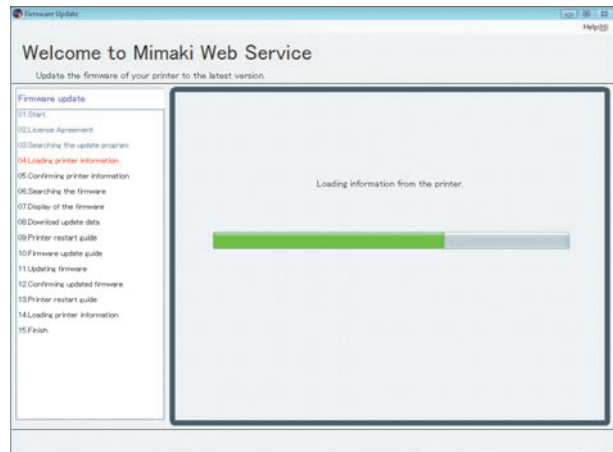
Firmware Update

Help(H)

Welcome to Mimaki Web Service

Update the firmware of your printer to the latest version.

Firmware update

01.Start
02.License Agreement
03.Searching the update program
04.Loading printer information
05.Confirming printer information
06.Searching the firmware
07.Display of the firmware
08.Download update data
09.Printer restart guide
10.Firmware update guide
11.Updating firmware
12.Confirming updated firmware
13.Printer restart guide
14.Loading printer information
15.Finish

Loading information from the printer.